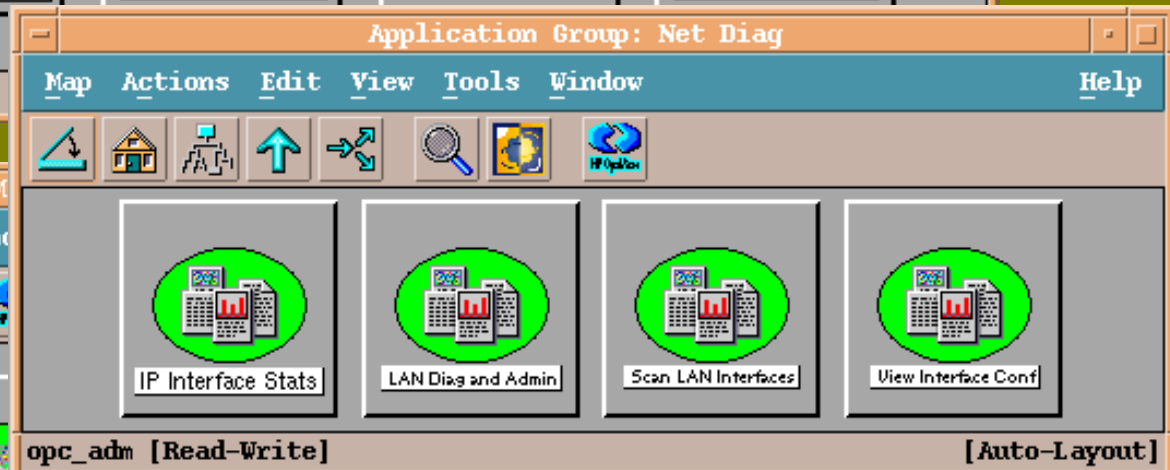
Application Group: Net Diag

Map Actions Edit View Tools Window Help

HP OpenView

IP Interface Stats

LAN Diag and Admin

Scan LAN Interfaces

View Interface Conf

opc_adm [Read-Write]

[Auto-Layout]